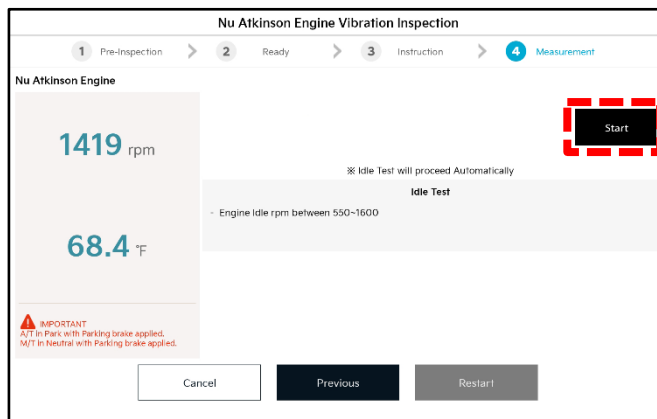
Nu Atkinson Engine Vibration Inspection

1 Pre-Inspection
2 Ready
3 Instruction
4 Measurement

Nu Atkinson Engine

1419 rpm

68.4 °F

IMPORTANT
A/T in Park with Parking brake applied.
M/T in Neutral with Parking brake applied.

Start

※ Idle Test will proceed Automatically

Idle Test

- Engine Idle rpm between 550~1600

Cancel
Previous
Restart